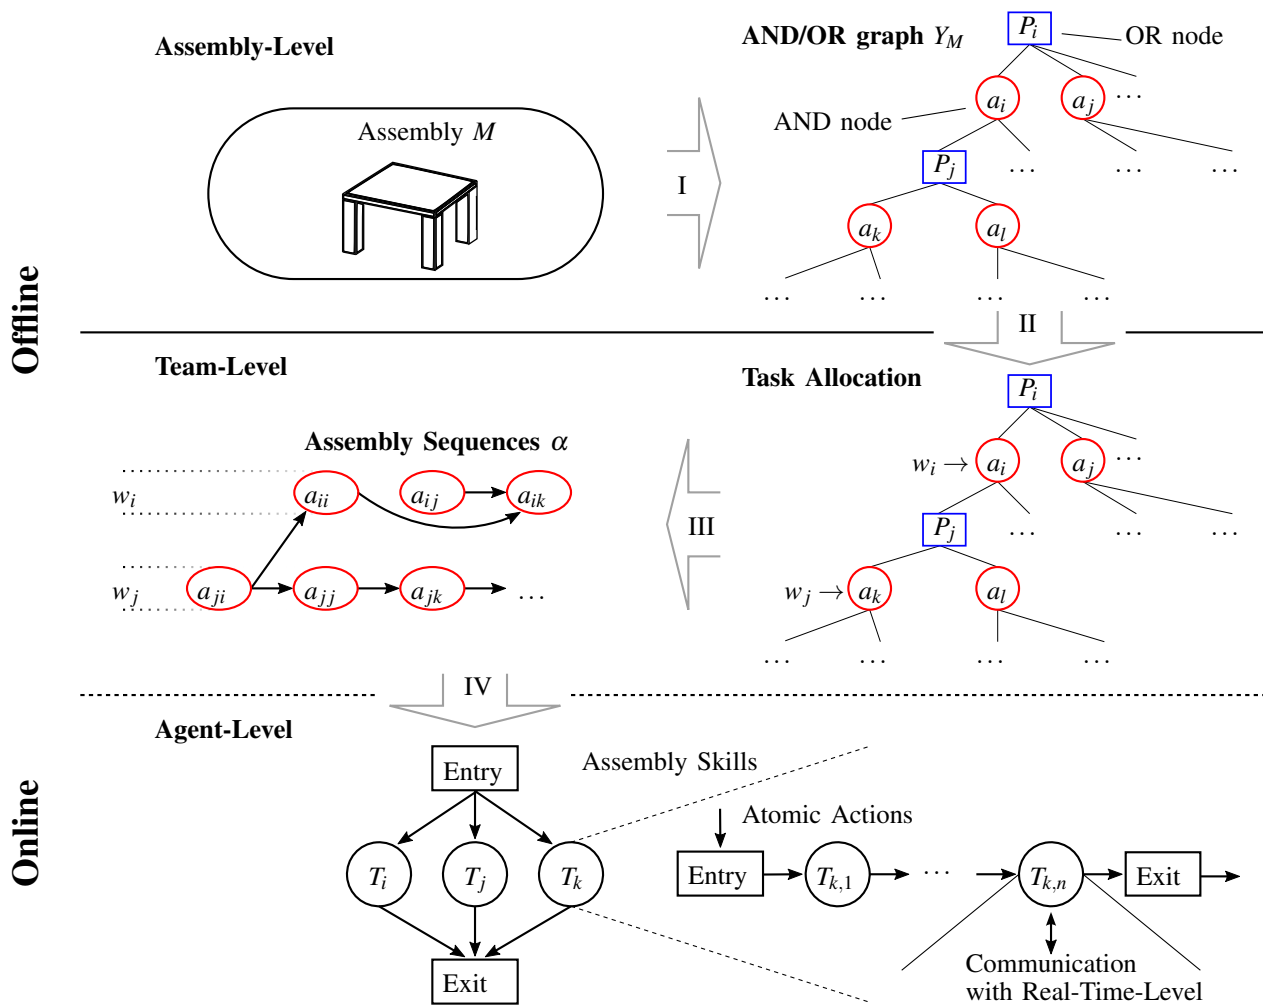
Offline

Assembly-Level

Assembly $M$

I

AND/OR graph $Y_M$

$P_i$

OR node

AND node

$a_i$

$a_j$

$\dots$

$P_j$

$\dots$

$\dots$

$\dots$

$a_k$

$a_l$

$\dots$ $\dots$ $\dots$ $\dots$

II

Team-Level

Task Allocation

$P_i$

$w_i \rightarrow$ $a_i$

$a_j$

$\dots$

$P_j$

$\dots$ $\dots$ $\dots$

$w_j \rightarrow$ $a_k$

$a_l$

$\dots$ $\dots$ $\dots$ $\dots$

Assembly Sequences $\alpha$

$w_i$

$a_{ii}$

$a_{ij}$

$a_{ik}$

$w_j$

$a_{ji}$

$a_{jj}$

$a_{jk}$

$\dots$

III

IV

Online

Agent-Level

Entry

$T_i$

$T_j$

$T_k$

Exit

Assembly Skills

Atomic Actions

Entry

$T_{k,1}$

$\dots$

$T_{k,n}$

Exit

Communication with Real-Time-Level